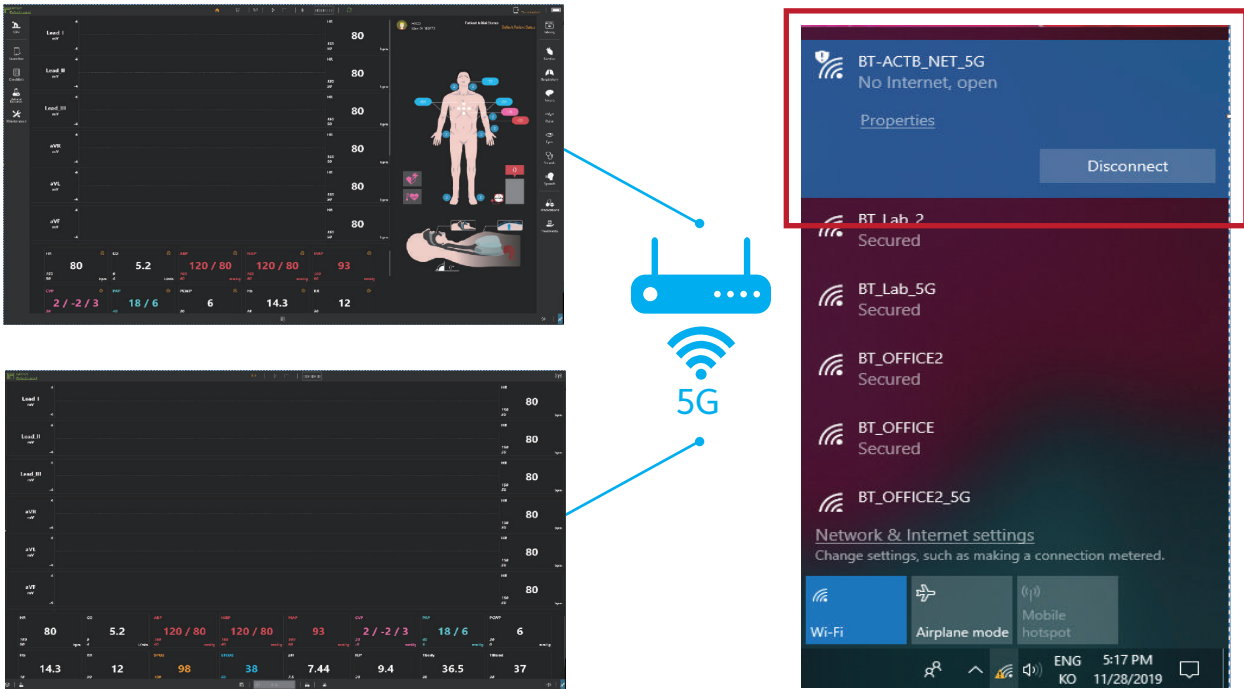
Lead I
Lead II
Lead III
aVR
aVL
aVF
80
80
80
80
80
80
80
5.2
120 / 80
120 / 80
93
2 / -2 / 3
18 / 6
6
14.3
12

Lead I
Lead II
Lead III
aVR
aVL
aVF
80
80
80
80
80
80
80
5.2
120 / 80
120 / 80
93
2 / -2 / 3
18 / 6
6
14.3
12
98
38
7.44
9.4
36.5
37

5G

BT-ACTB_NET_5G
No Internet, open
Properties
Disconnect
BT_Lab_2
Secured
BT_Lab_5G
Secured
BT_OFFICE2
Secured
BT_OFFICE
Secured
BT_OFFICE2_5G
Network & Internet settings
Change settings, such as making a connection metered.
Wi-Fi
Airplane mode
Mobile hotspot
ENG
KO
5:17 PM
11/28/2019